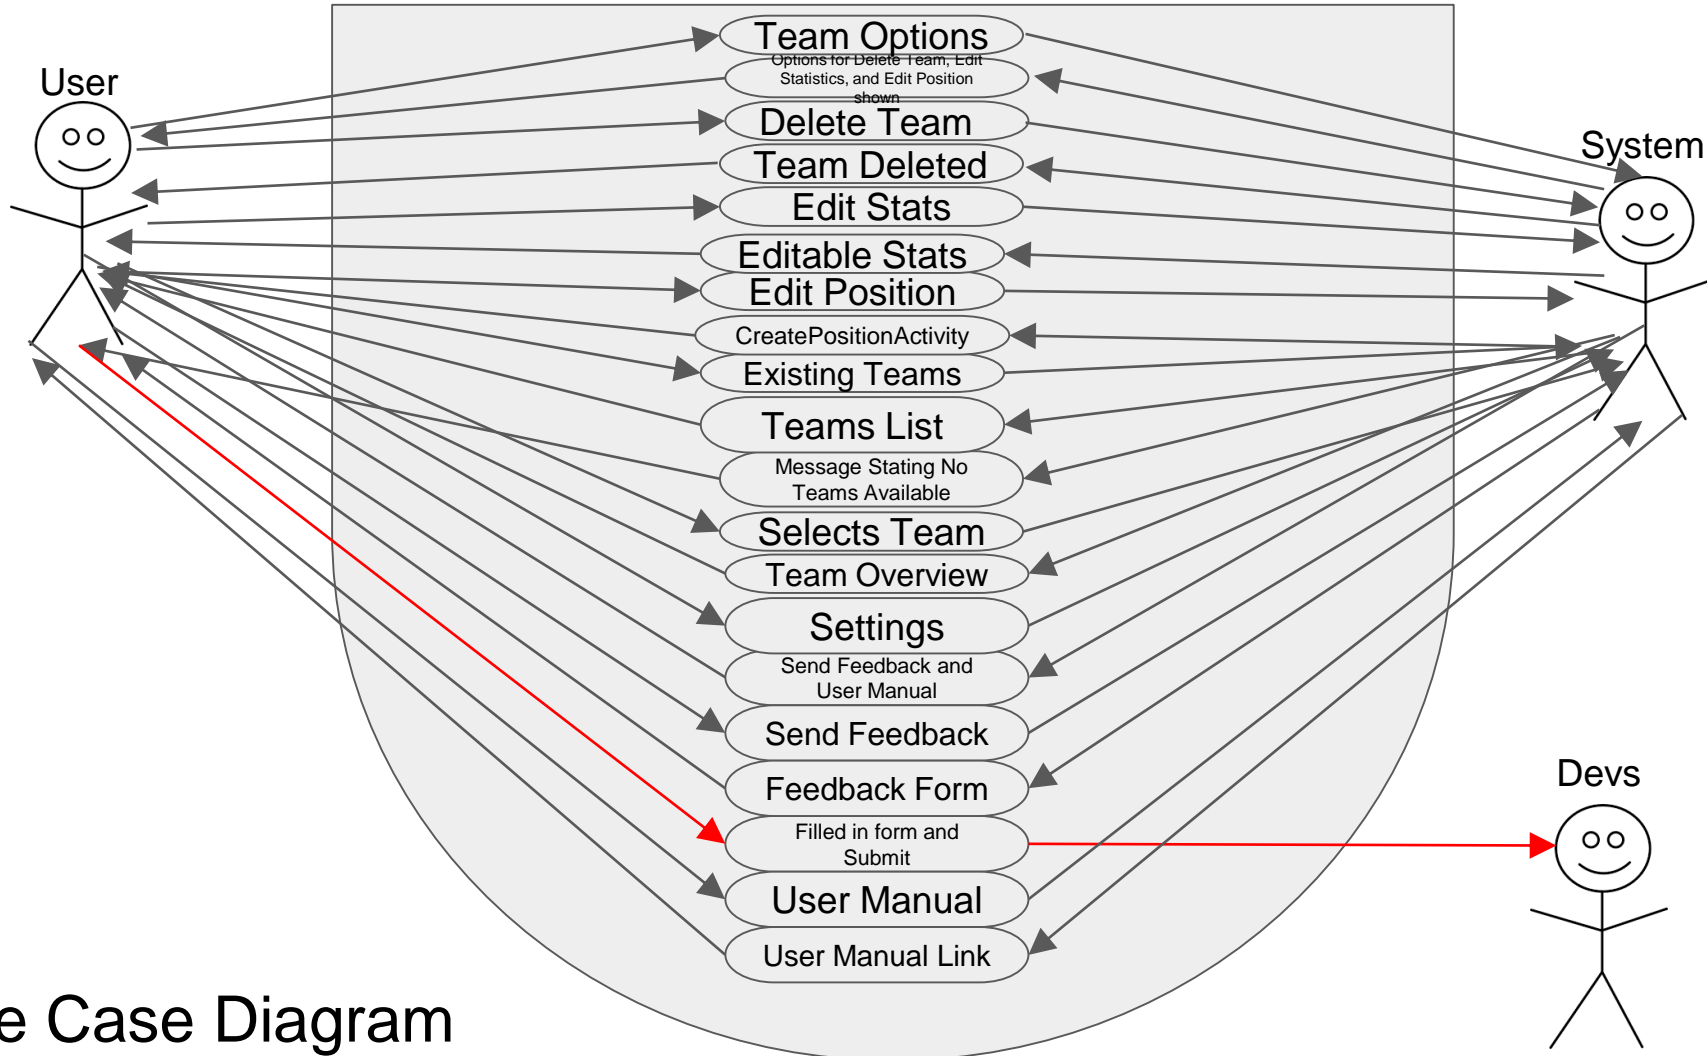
User

Team Options

Options for Delete Team, Edit Statistics, and Edit Position shown

Delete Team

Team Deleted

Edit Stats

Editable Stats

Edit Position

CreatePositionActivity

Existing Teams

Teams List

Message Stating No Teams Available

Selects Team

Team Overview

Settings

Send Feedback and User Manual

Send Feedback

Feedback Form

Filled in form and Submit

User Manual

User Manual Link

System

Devs

e Case Diagram